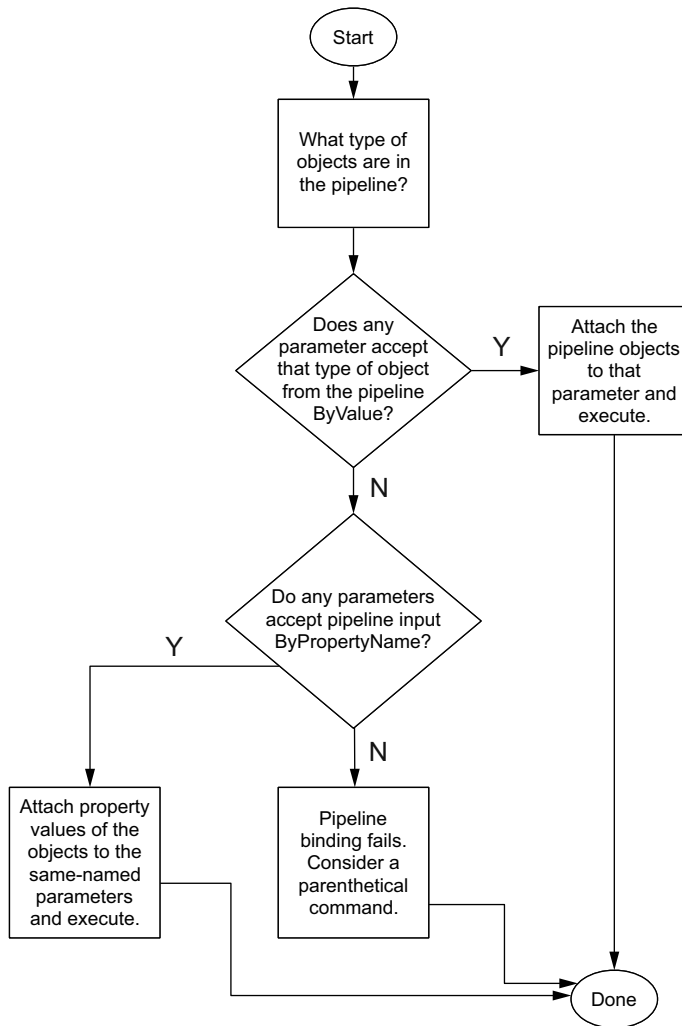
Start

What type of objects are in the pipeline?

Does any parameter accept that type of object from the pipeline ByValue?

Y

Attach the pipeline objects to that parameter and execute.

N

Do any parameters accept pipeline input ByPropertyName?

Y

N

Attach property values of the objects to the same-named parameters and execute.

Pipeline binding fails. Consider a parenthetical command.

Done